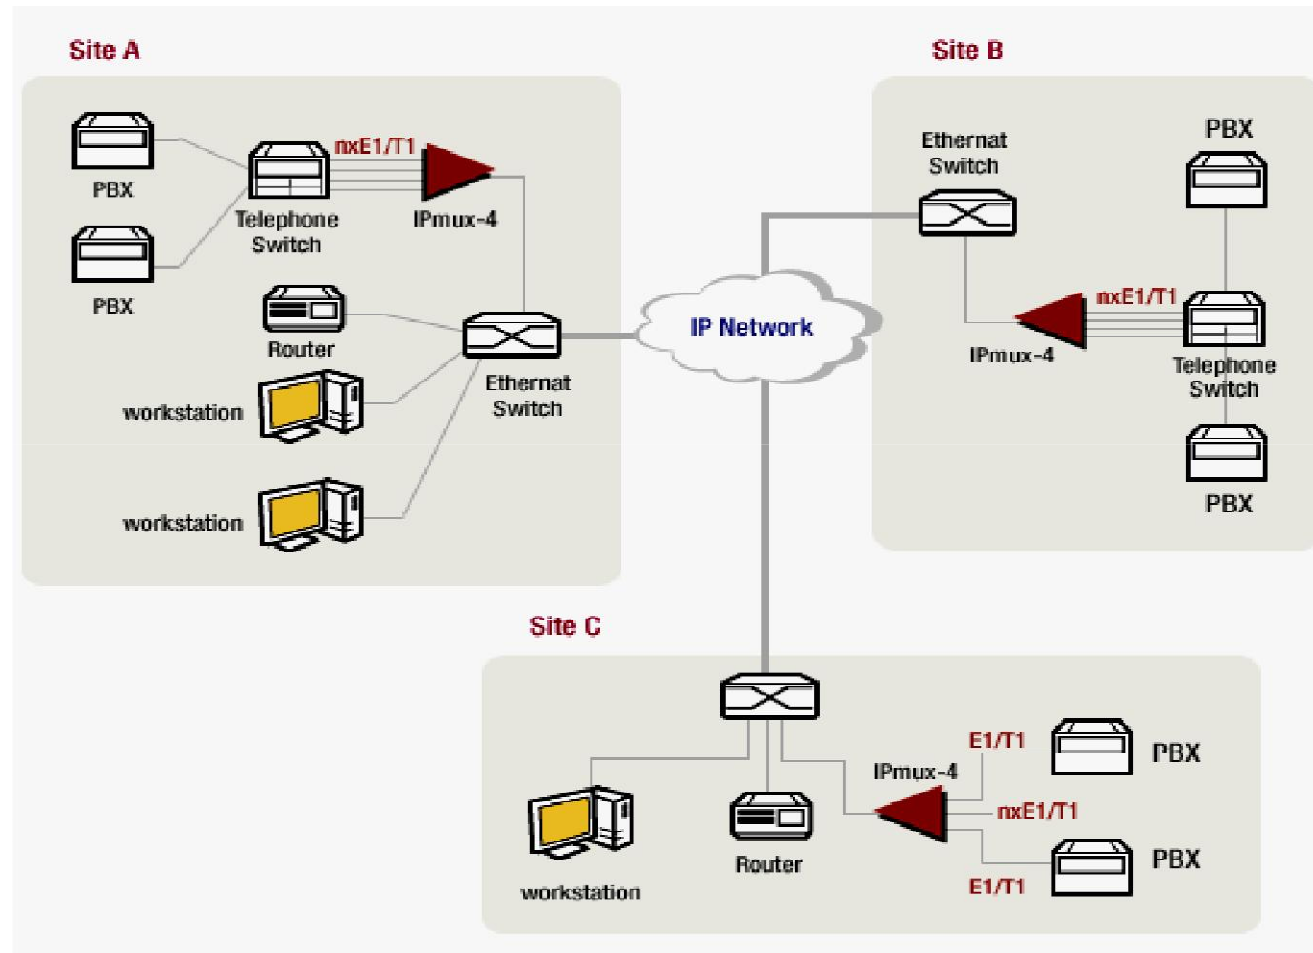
Site A

PBX

PBX

Telephone Switch

nxE1/T1

IPmux-4

Router

workstation

workstation

Ethernat Switch

IP Network

Site B

Ethernat Switch

PBX

nxE1/T1

IPmux-4

Telephone Switch

PBX

Site C

E1/T1

PBX

IPmux-4

nxE1/T1

workstation

Router

E1/T1

PBX